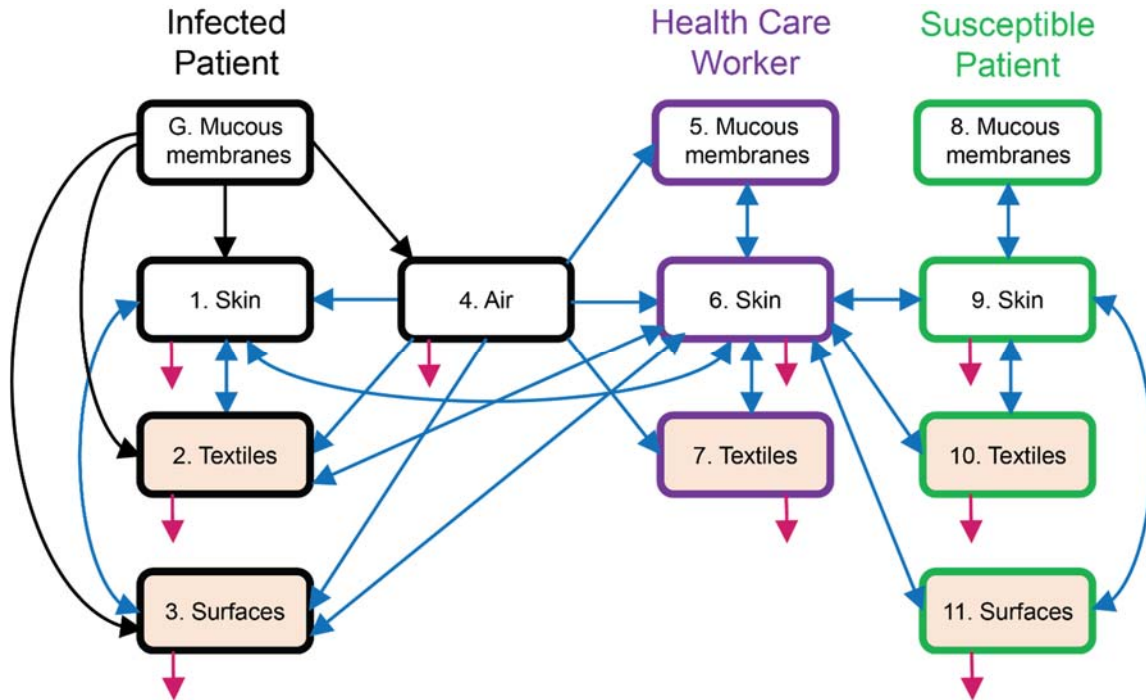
Infected Patient

Health Care Worker

Susceptible Patient

G. Mucous membranes

5. Mucous membranes

8. Mucous membranes

1. Skin

4. Air

6. Skin

9. Skin

2. Textiles

7. Textiles

10. Textiles

3. Surfaces

11. Surfaces